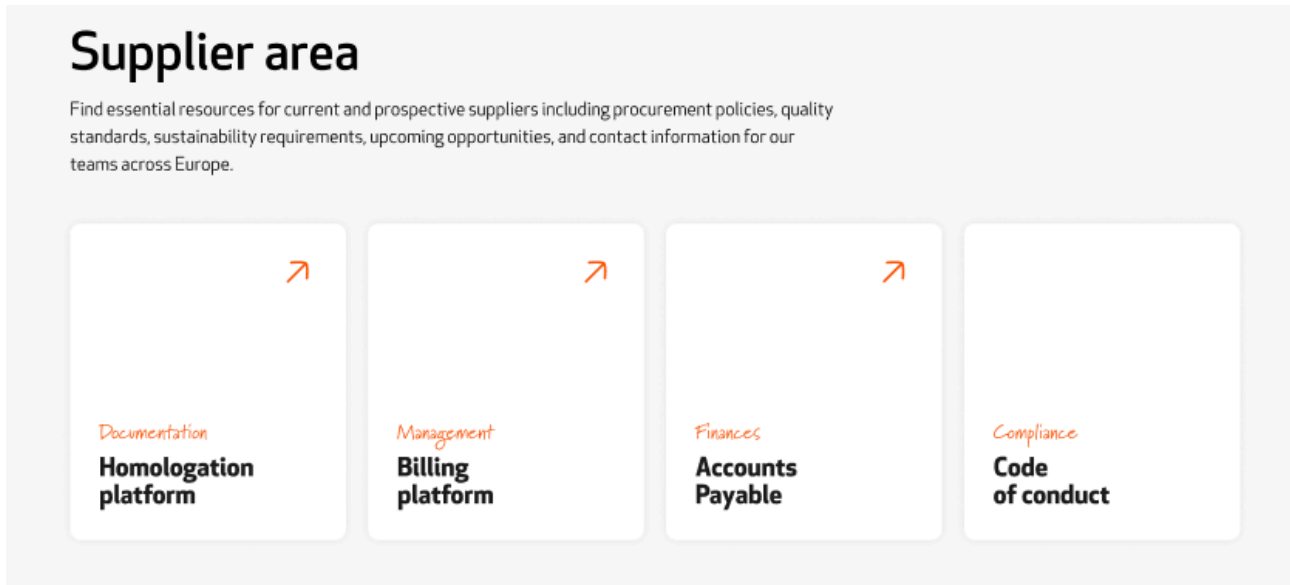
Supplier area

Find essential resources for current and prospective suppliers including procurement policies, quality standards, sustainability requirements, upcoming opportunities, and contact information for our teams across Europe.

Documentation
Homologation platform

Management
Billing platform

Finances
Accounts Payable

Compliance
Code of conduct